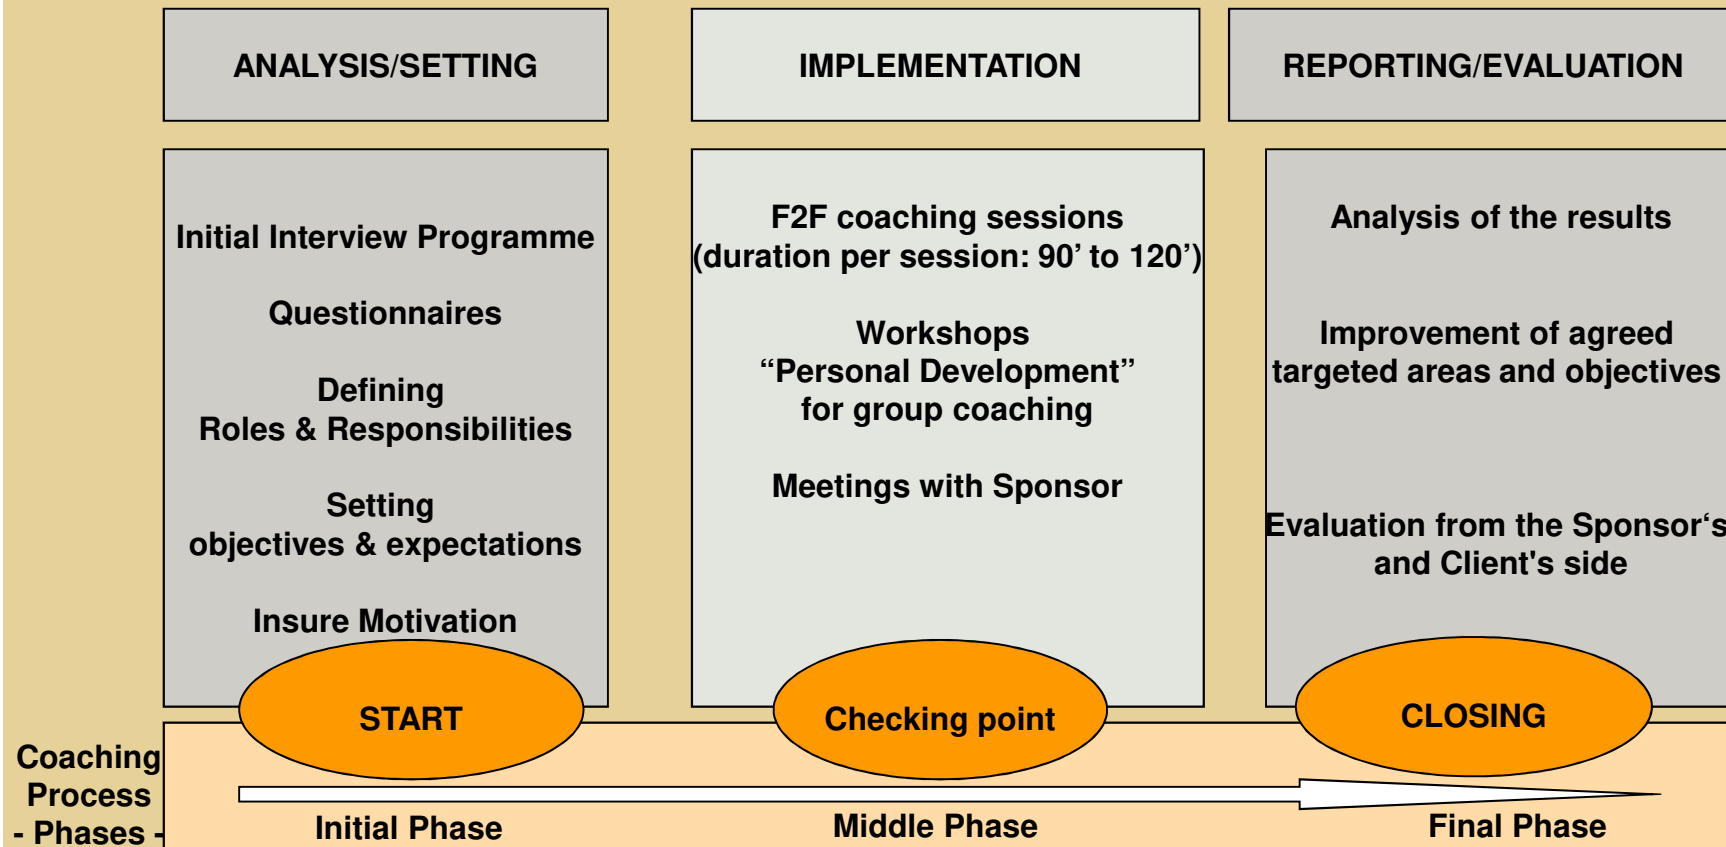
ANALYSIS/SETTING

IMPLEMENTATION

REPORTING/EVALUATION

Initial Interview Programme

Questionnaires

Defining
Roles & Responsibilities

Setting
objectives & expectations

Insure Motivation

F2F coaching sessions
(duration per session: 90’ to 120’)

Workshops
“Personal Development”
for group coaching

Meetings with Sponsor

Analysis of the results

Improvement of agreed
targeted areas and objectives

Evaluation from the Sponsor‘s
and Client's side

START

Checking point

CLOSING

Coaching
Process
- Phases -

Initial Phase

Middle Phase

Final Phase